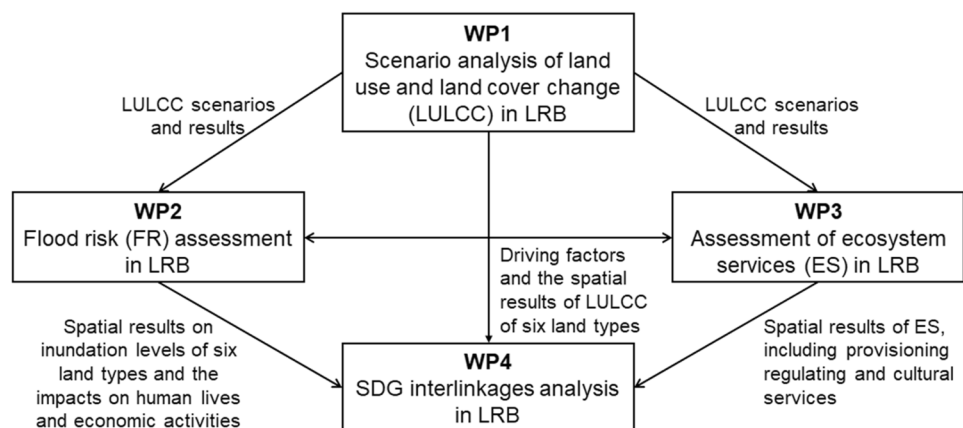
WP1
Scenario analysis of land use and land cover change (LULCC) in LRB

LULCC scenarios and results

LULCC scenarios and results

WP2
Flood risk (FR) assessment in LRB

WP3
Assessment of ecosystem services (ES) in LRB

Driving factors and the spatial results of LULCC of six land types

Spatial results on inundation levels of six land types and the impacts on human lives and economic activities

Spatial results of ES, including provisioning regulating and cultural services

WP4
SDG interlinkages analysis in LRB